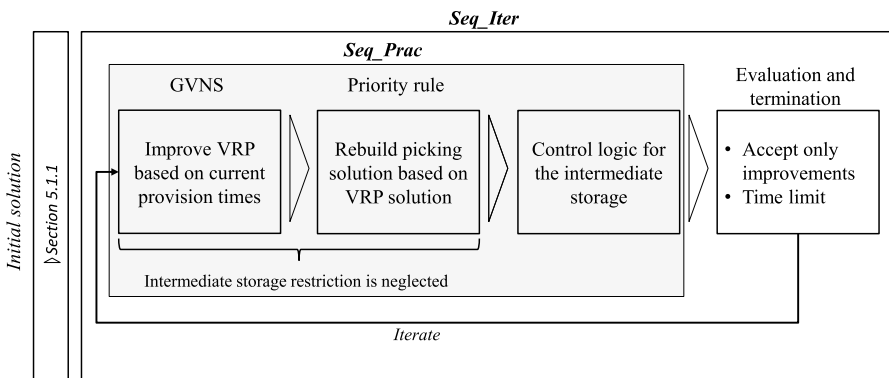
Seq_Iter

Initial solution

Section 5.1.1

Seq_Prac

GVNS

Priority rule

Improve VRP based on current provision times

Rebuild picking solution based on VRP solution

Control logic for the intermediate storage

Evaluation and termination

• Accept only improvements
• Time limit

Intermediate storage restriction is neglected

Iterate